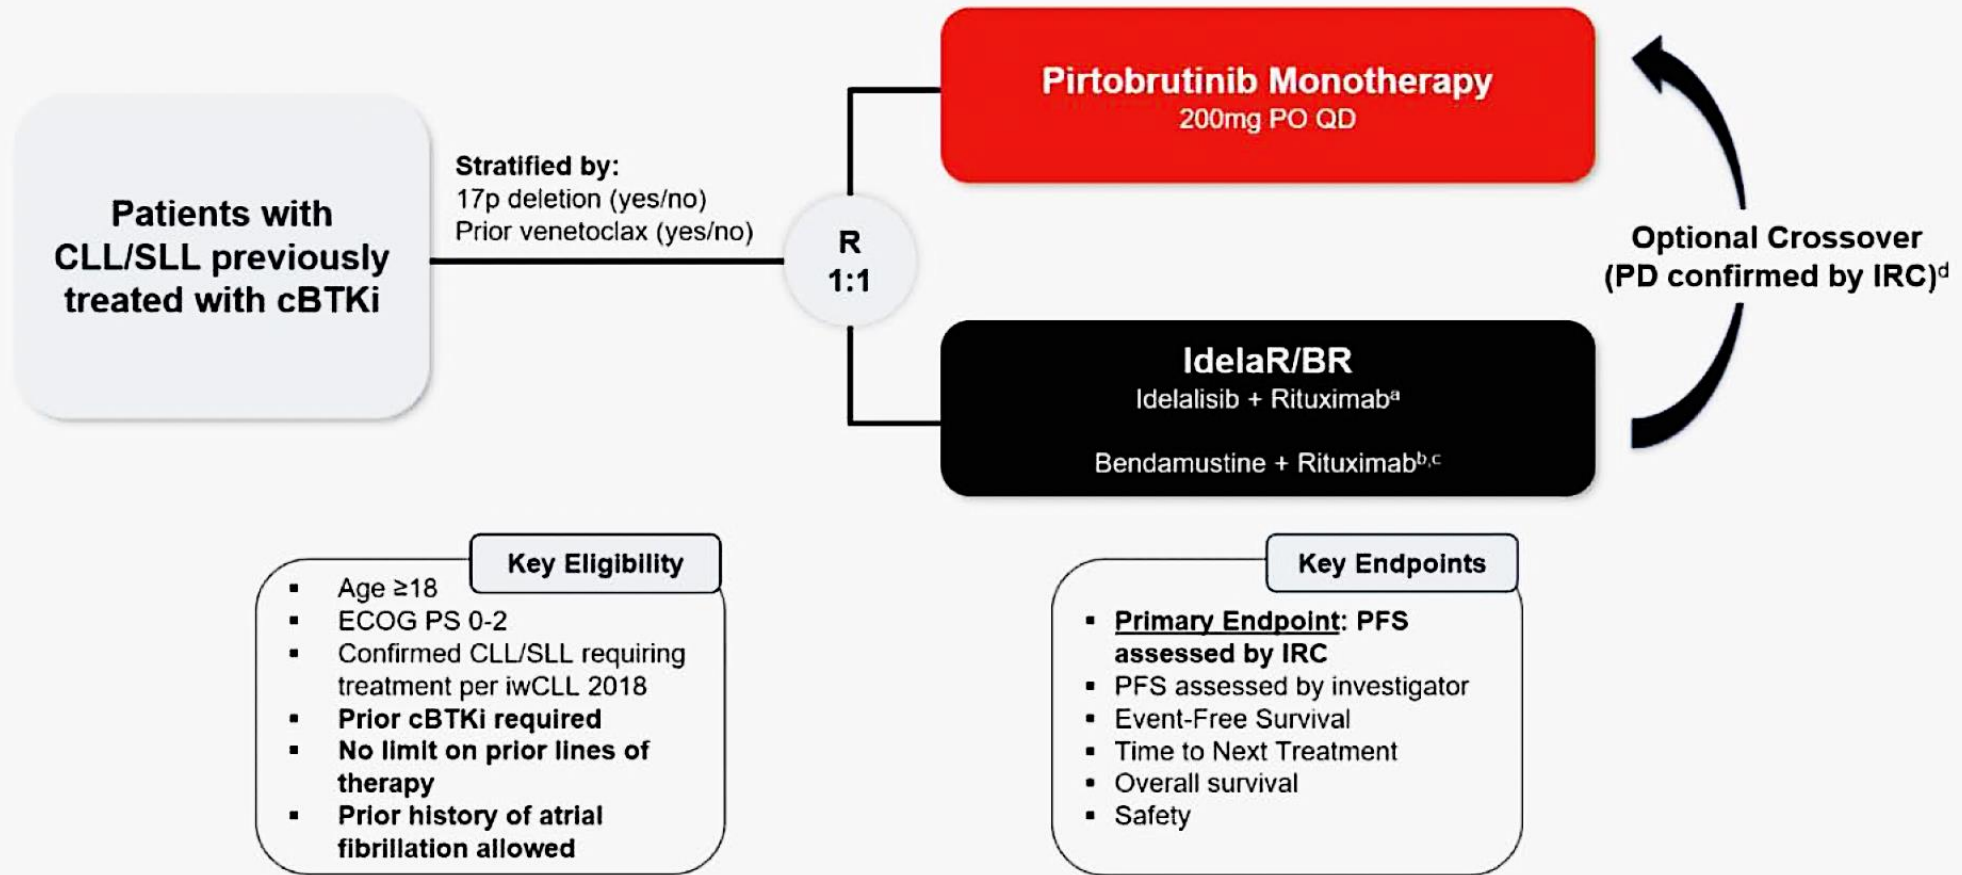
Patients with CLL/SLL previously treated with cBTKi

Stratified by:
17p deletion (yes/no)
Prior venetoclax (yes/no)

R
1:1

Pirtobrutinib Monotherapy
200mg PO QD

IdelaR/BR
Idelalisib + Rituximab$^{a}$

Bendamustine + Rituximab$^{b,c}$

Optional Crossover
(PD confirmed by IRC)$^{d}$

Key Eligibility
- Age ≥18
- ECOG PS 0-2
- Confirmed CLL/SLL requiring treatment per iwCLL 2018
- Prior cBTKi required
- No limit on prior lines of therapy
- Prior history of atrial fibrillation allowed

Key Endpoints
- Primary Endpoint: PFS assessed by IRC
- PFS assessed by investigator
- Event-Free Survival
- Time to Next Treatment
- Overall survival
- Safety